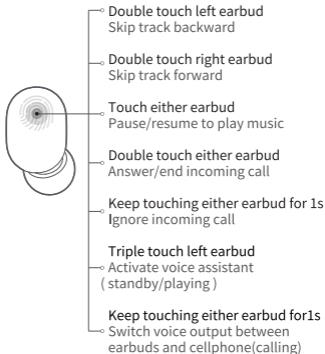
Double touch left earbud
Skip track backward

Double touch right earbud
Skip track forward

Touch either earbud
Pause/resume to play music

Double touch either earbud
Answer/end incoming call

Keep touching either earbud for 1s
Ignore incoming call

Triple touch left earbud
Activate voice assistant
( standby/playing )

Keep touching either earbud for1s
Switch voice output between earbuds and cellphone(calling)